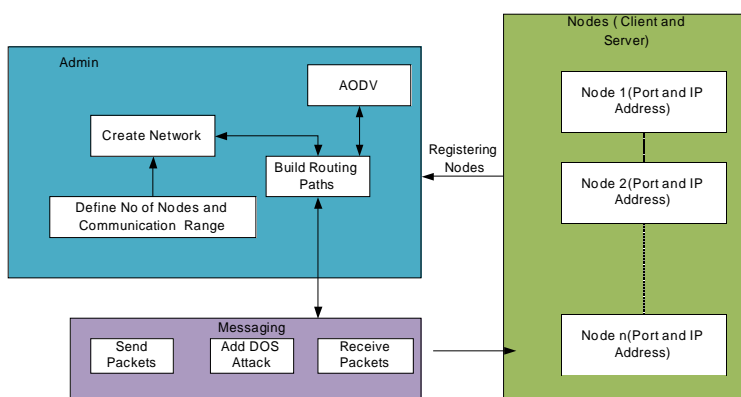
Admin

AODV

Create Network

Build Routing Paths

Define No of Nodes and Communication Range

Registering Nodes

Nodes ( Client and Server)

Node 1(Port and IP Address)

Node 2(Port and IP Address)

Node n(Port and IP Address)

Messaging

Send Packets

Add DOS Attack

Receive Packets